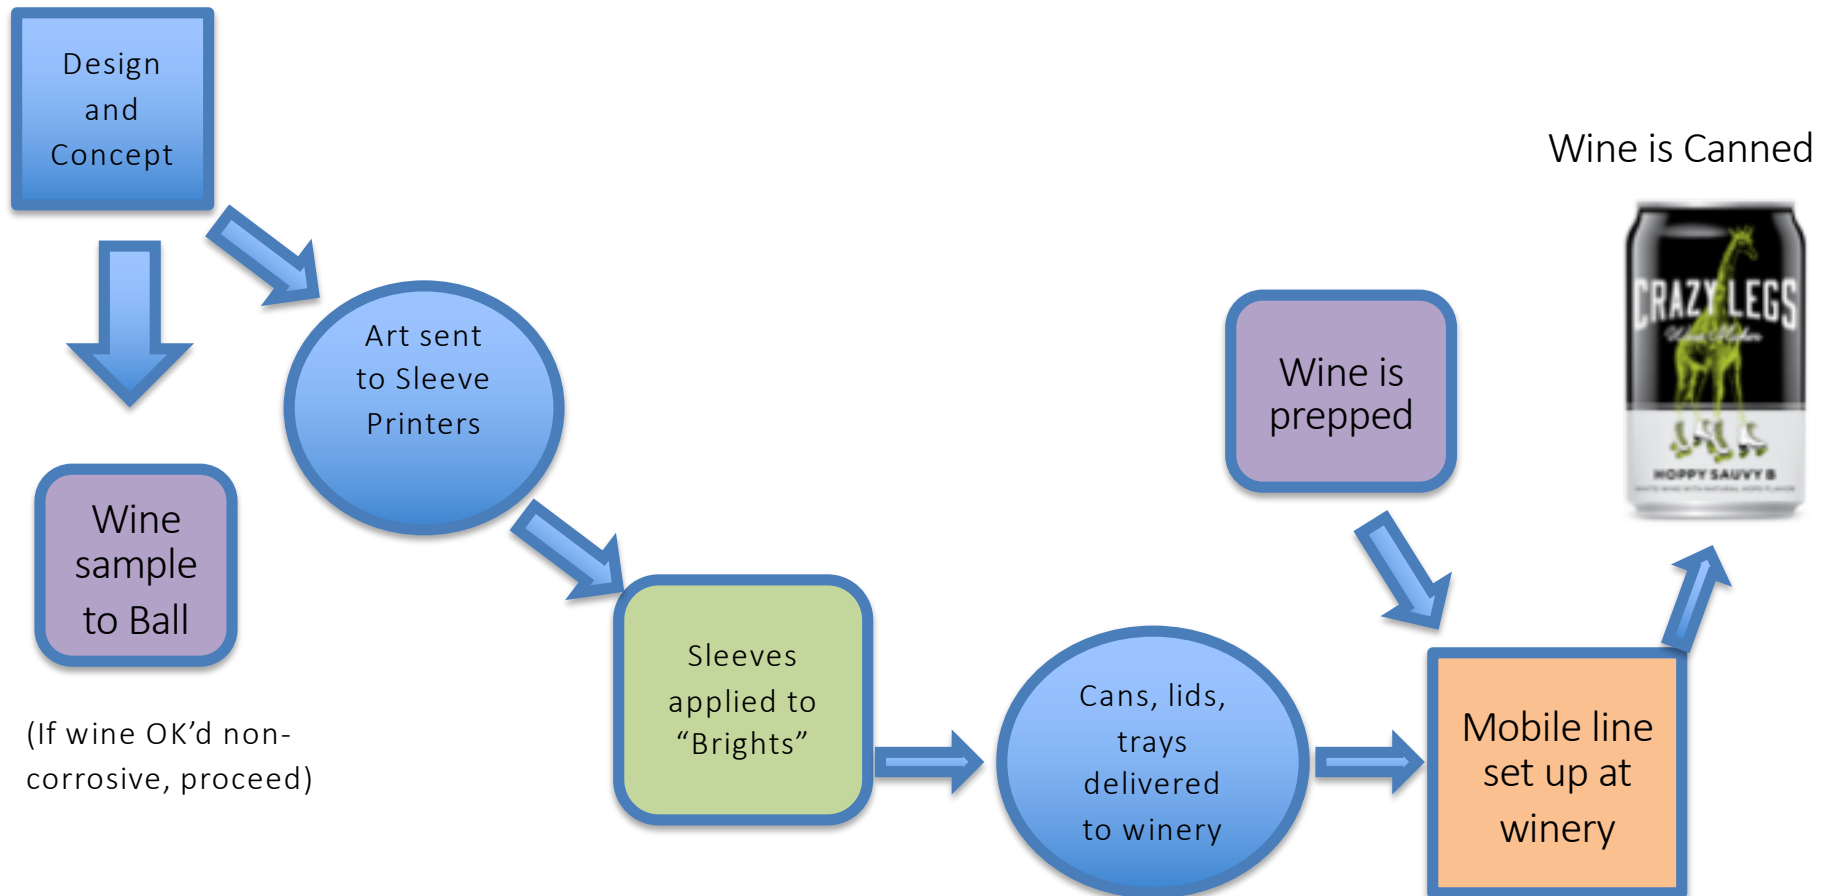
Design and Concept

Wine sample to Ball

(If wine OK'd non-corrosive, proceed)

Art sent to Sleeve Printers

Sleeves applied to "Brights"

Cans, lids, trays delivered to winery

Wine is prepped

Mobile line set up at winery

Wine is Canned

CRAZY LEGS

HOPPY SAUVY B